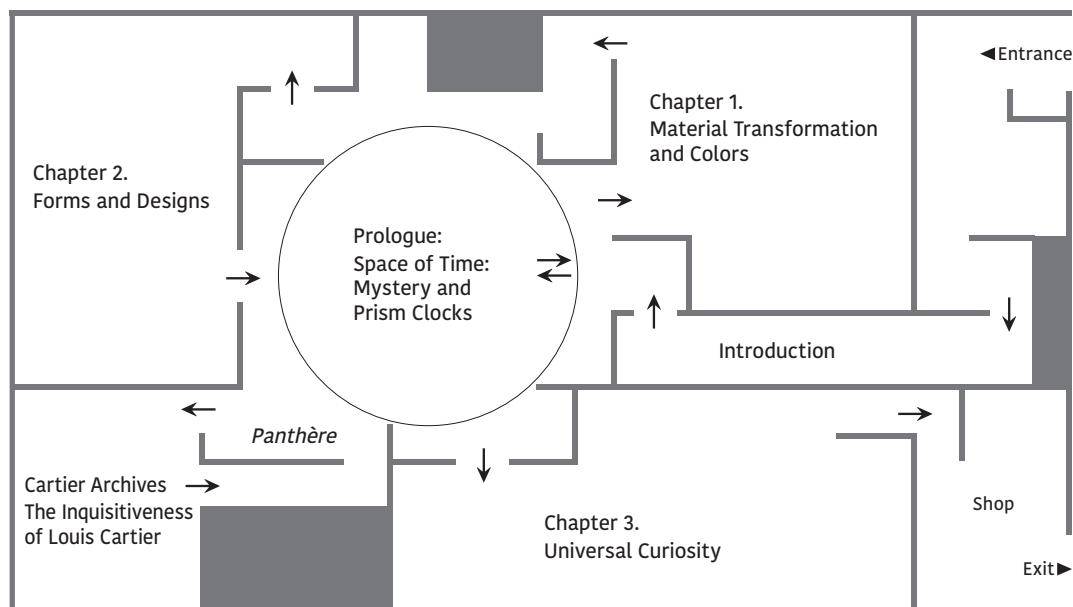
◄Entrance

Chapter 1.
Material Transformation and Colors

Chapter 2.
Forms and Designs

Prologue:
Space of Time:
Mystery and Prism Clocks

Introduction

Panthère

Cartier Archives
The Inquisitiveness of Louis Cartier

Chapter 3.
Universal Curiosity

Shop

Exit►